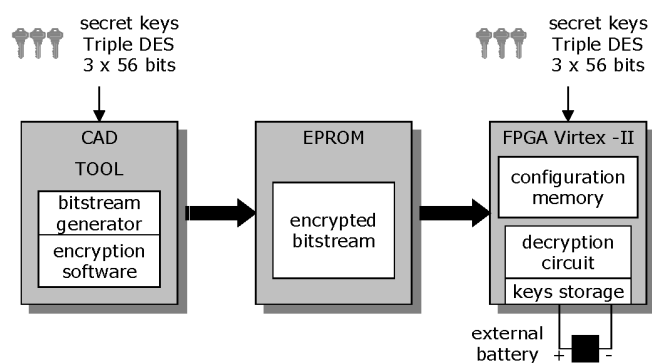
secret keys
Triple DES
3 x 56 bits

secret keys
Triple DES
3 x 56 bits

CAD
TOOL

bitstream generator

encryption software

EPROM

encrypted bitstream

FPGA Virtex -II

configuration memory

decryption circuit

keys storage

external battery

+

-